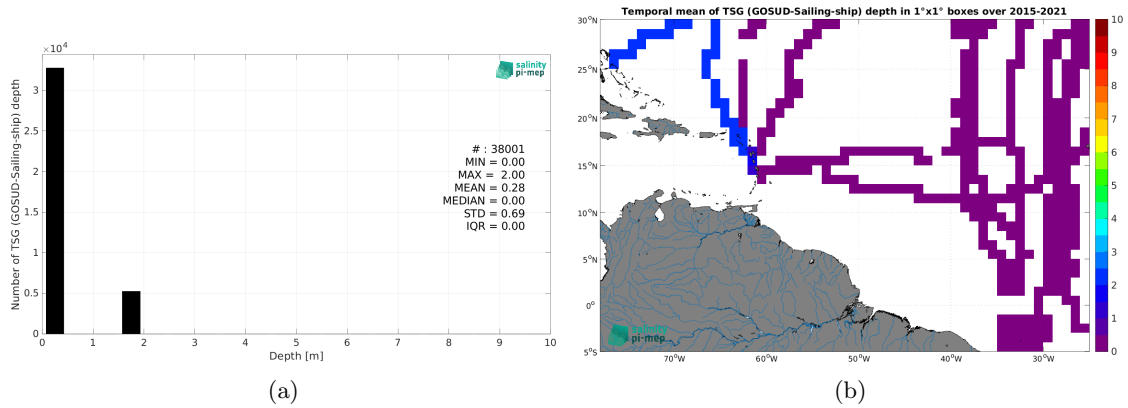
$\times10^4$

salinity pi-mep

Number of TSG (GOSUD-Sailing-ship) depth

3
2.5
2
1.5
1
0.5
0

# : 38001
MIN = 0.00
MAX = 2.00
MEAN = 0.28
MEDIAN = 0.00
STD = 0.69
IQR = 0.00

0 1 2 3 4 5 6 7 8 9 10
Depth [m]

(a)

Temporal mean of TSG (GOSUD-Sailing-ship) depth in 1°x1° boxes over 2015-2021

30°N
25°N
20°N
15°N
10°N
5°N
0°
5°S

70°W 60°W 50°W 40°W 30°W

salinity pi-mep

10
9
8
7
6
5
4
3
2
1
0

(b)